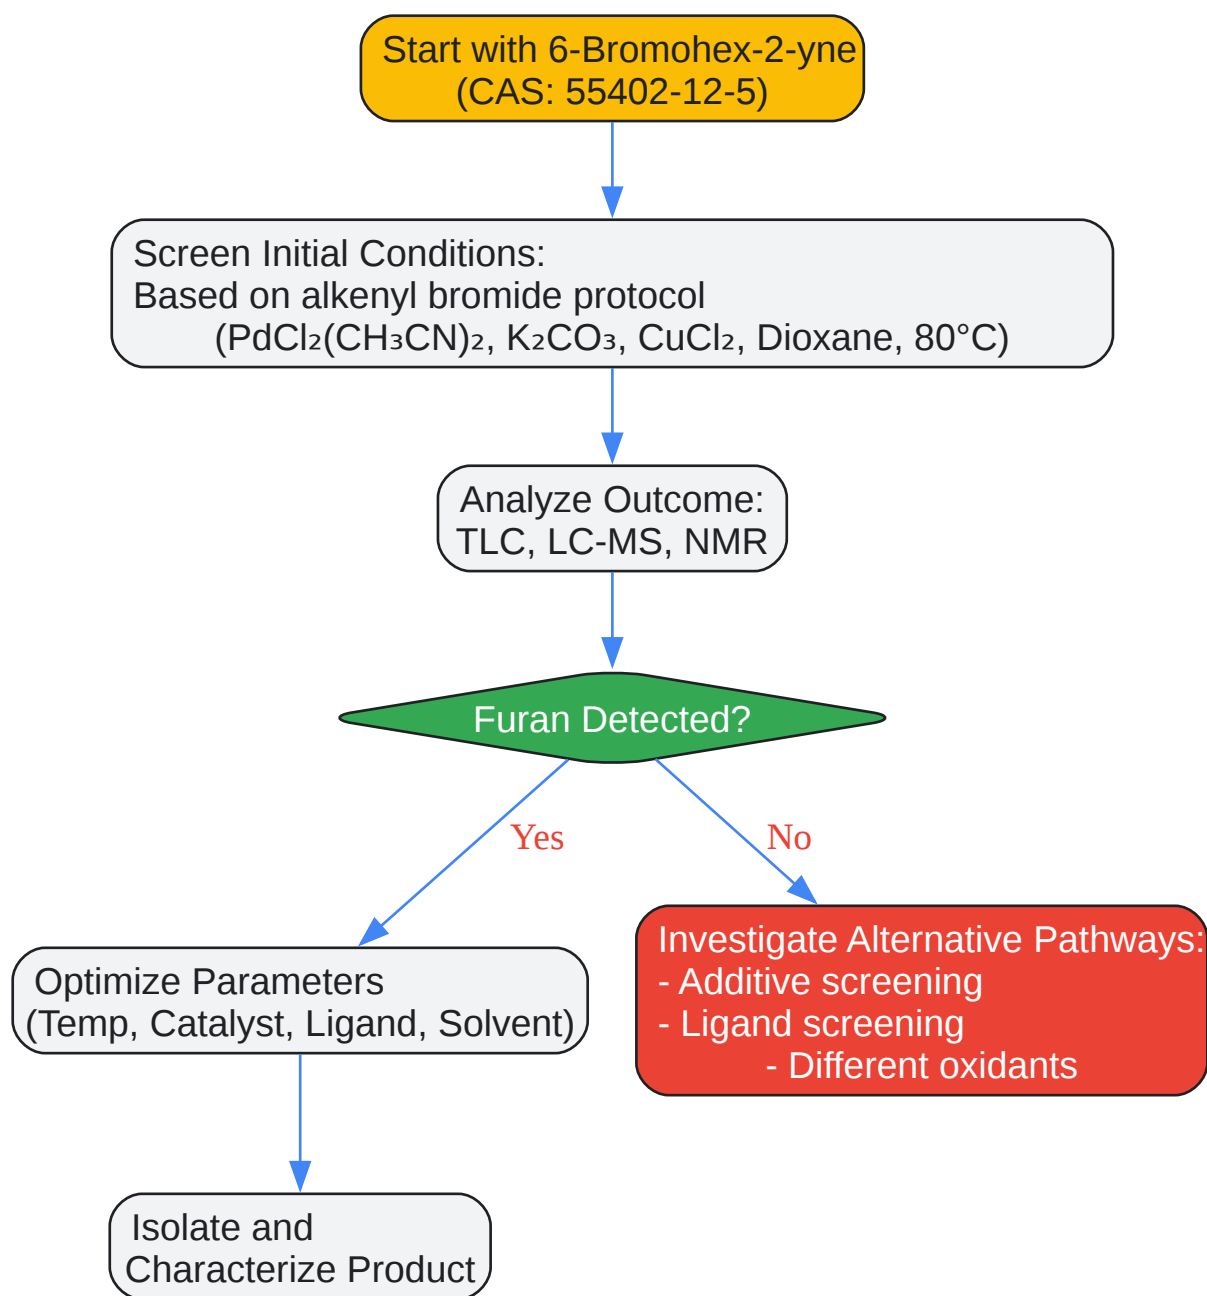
Start with 6-Bromohex-2-yne
(CAS: 55402-12-5)

Screen Initial Conditions:
Based on alkenyl bromide protocol
($PdCl_2(CH_3CN)_2$, $K_2CO_3$, $CuCl_2$, Dioxane, 80°C)

Analyze Outcome:
TLC, LC-MS, NMR

Furan Detected?

Yes

No

Optimize Parameters
(Temp, Catalyst, Ligand, Solvent)

Investigate Alternative Pathways:
- Additive screening
- Ligand screening
- Different oxidants

Isolate and
Characterize Product